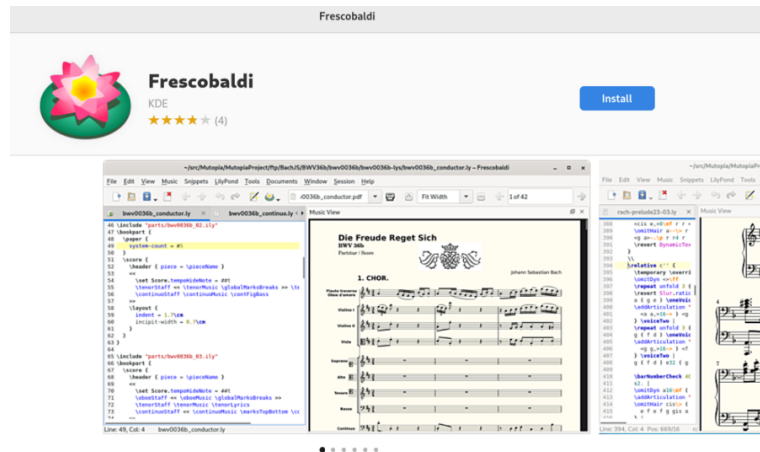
Frescobaldi

Frescobaldi
KDE
(4)

Install

~/src/Mutopia/MutopiaProject/ftp/Bach/JS/BWV36b/bwv0036b-lys/bwv0036b_conductor.ly – Frescobaldi

File Edit View Music Snippets LilyPond Tools Documents Window Session Help

bwv0036b_conductor.pdf   Fit Width   1 of 42

bwv0036b_conductor.ly   bwv0036b_continuo.ly   Music View

46 \include "parts/bwv0036b_02.ily"
47 \bookpart {
48   \paper {
49     system-count = #5
50   }
51   \score {
52     \header { piece = \pieceName }
53     <<
54       \set Score.tempoHideNote = ##t
55       \tenorStaff << \tenorMusic \globalMarkBreaks >> \te
56       \continuoStaff \continuoMusic \contFigBass
57     >>
58     \layout {
59       indent = 1.7\cm
60       incipit-width = 0.7\cm
61     }
62   }
63 }
64
65 \include "parts/bwv0036b_03.ily"
66 \bookpart {
67   \score {
68     \header { piece = \pieceName }
69     <<
70       \set Score.tempoHideNote = ##t
71       \oboeStaff << \oboeMusic \globalMarkBreaks >>
72       \tenorStaff \tenorMusic \tenorLyrics
73       \continuoStaff << \continuoMusic \marksTopBottom \c

Line: 49, Col: 4   bwv0036b_conductor.ly

Die Freude Reget Sich
BWV 36b
Partitur | Score
Johann Sebastian Bach
1. CHOR.
Flauto traverso Oboe d'amore
Violino I
Violino II
Viola
Soprano
Alto
Tenore
Basso
Continuo

~/src/Mut

File Edit View Music Snippets LilyPond Tools

rach-prelude23-03.ly   Music View

388 <cis e,>8\mf r r
389 \omitHair <~\< r
390 <g a~>\p r r r
391 \revert DynamicTe
392 }
393 \\
394 \relative c'' {
395 \temporary \overri
396 \omitDyn <>\ff
397 \repeat unfold 3 {
398 \revert Slur.ratio
399 a ( g e ) \oneVoic
400 \addArticulation "
401 <a a,>16-> } <g
402 } \voiceTwo |
403 \repeat unfold 3 {
404 g ( f d ) \oneVoic
405 \addArticulation "
406 <g g,>16-> } <f
407 } \voiceTwo |
408 g ( f d ) e32 ( g
409
410 \barNumberCheck #2
411 s2. |
412 \omitDyn a16\ef (
413 \addArticulation "
414 \omitHair cis<~ (
415 e f e f g gis a

Line: 394, Col: 4   Pos: 669/16